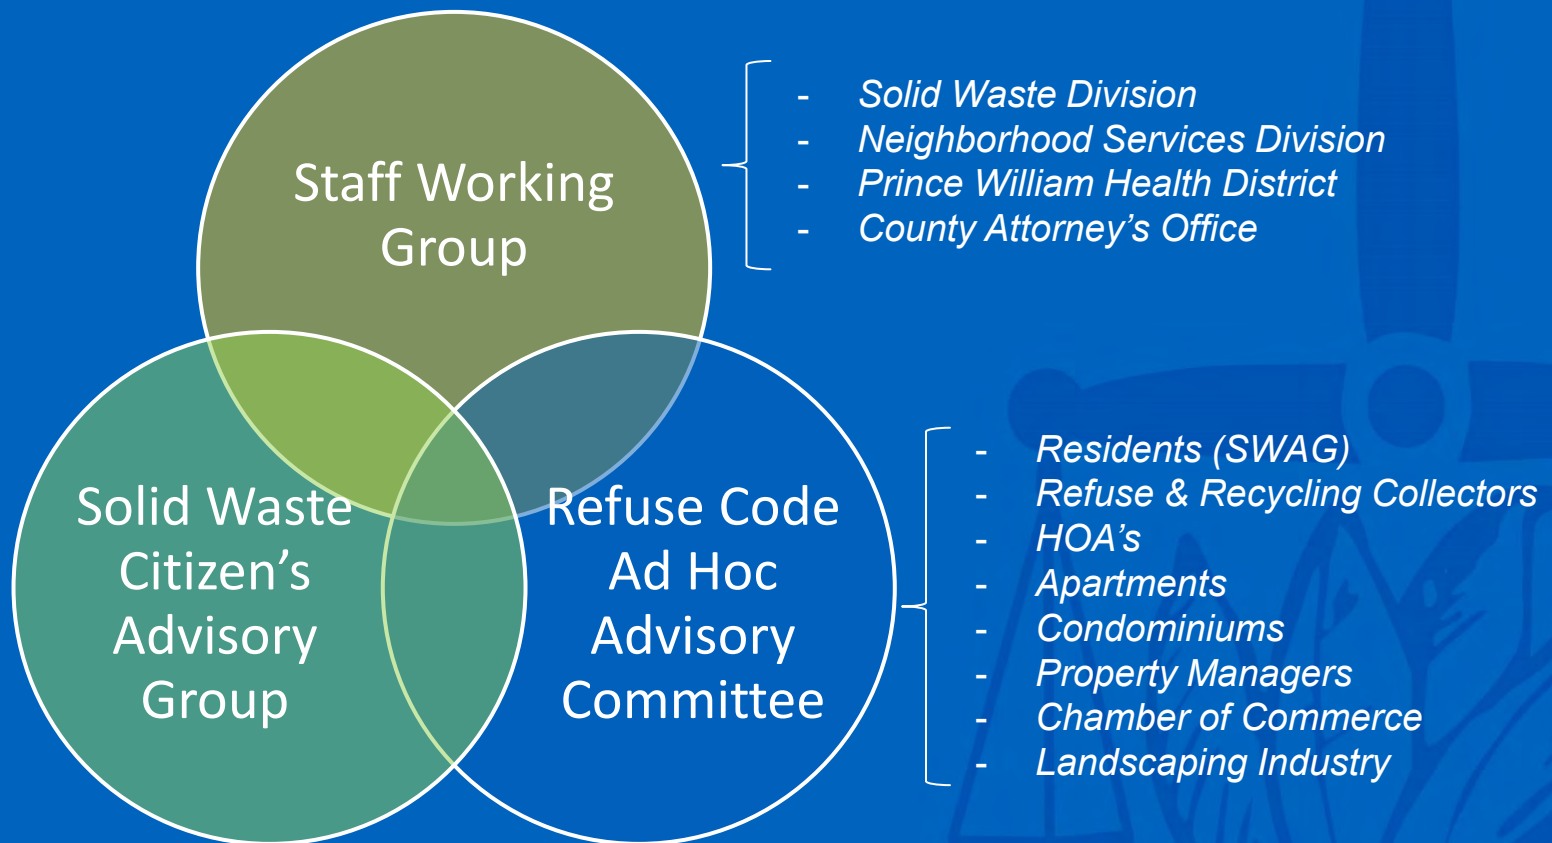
Staff Working Group

- Solid Waste Division
- Neighborhood Services Division
- Prince William Health District
- County Attorney's Office

Solid Waste Citizen's Advisory Group

Refuse Code Ad Hoc Advisory Committee

- Residents (SWAG)
- Refuse & Recycling Collectors
- HOA's
- Apartments
- Condominiums
- Property Managers
- Chamber of Commerce
- Landscaping Industry